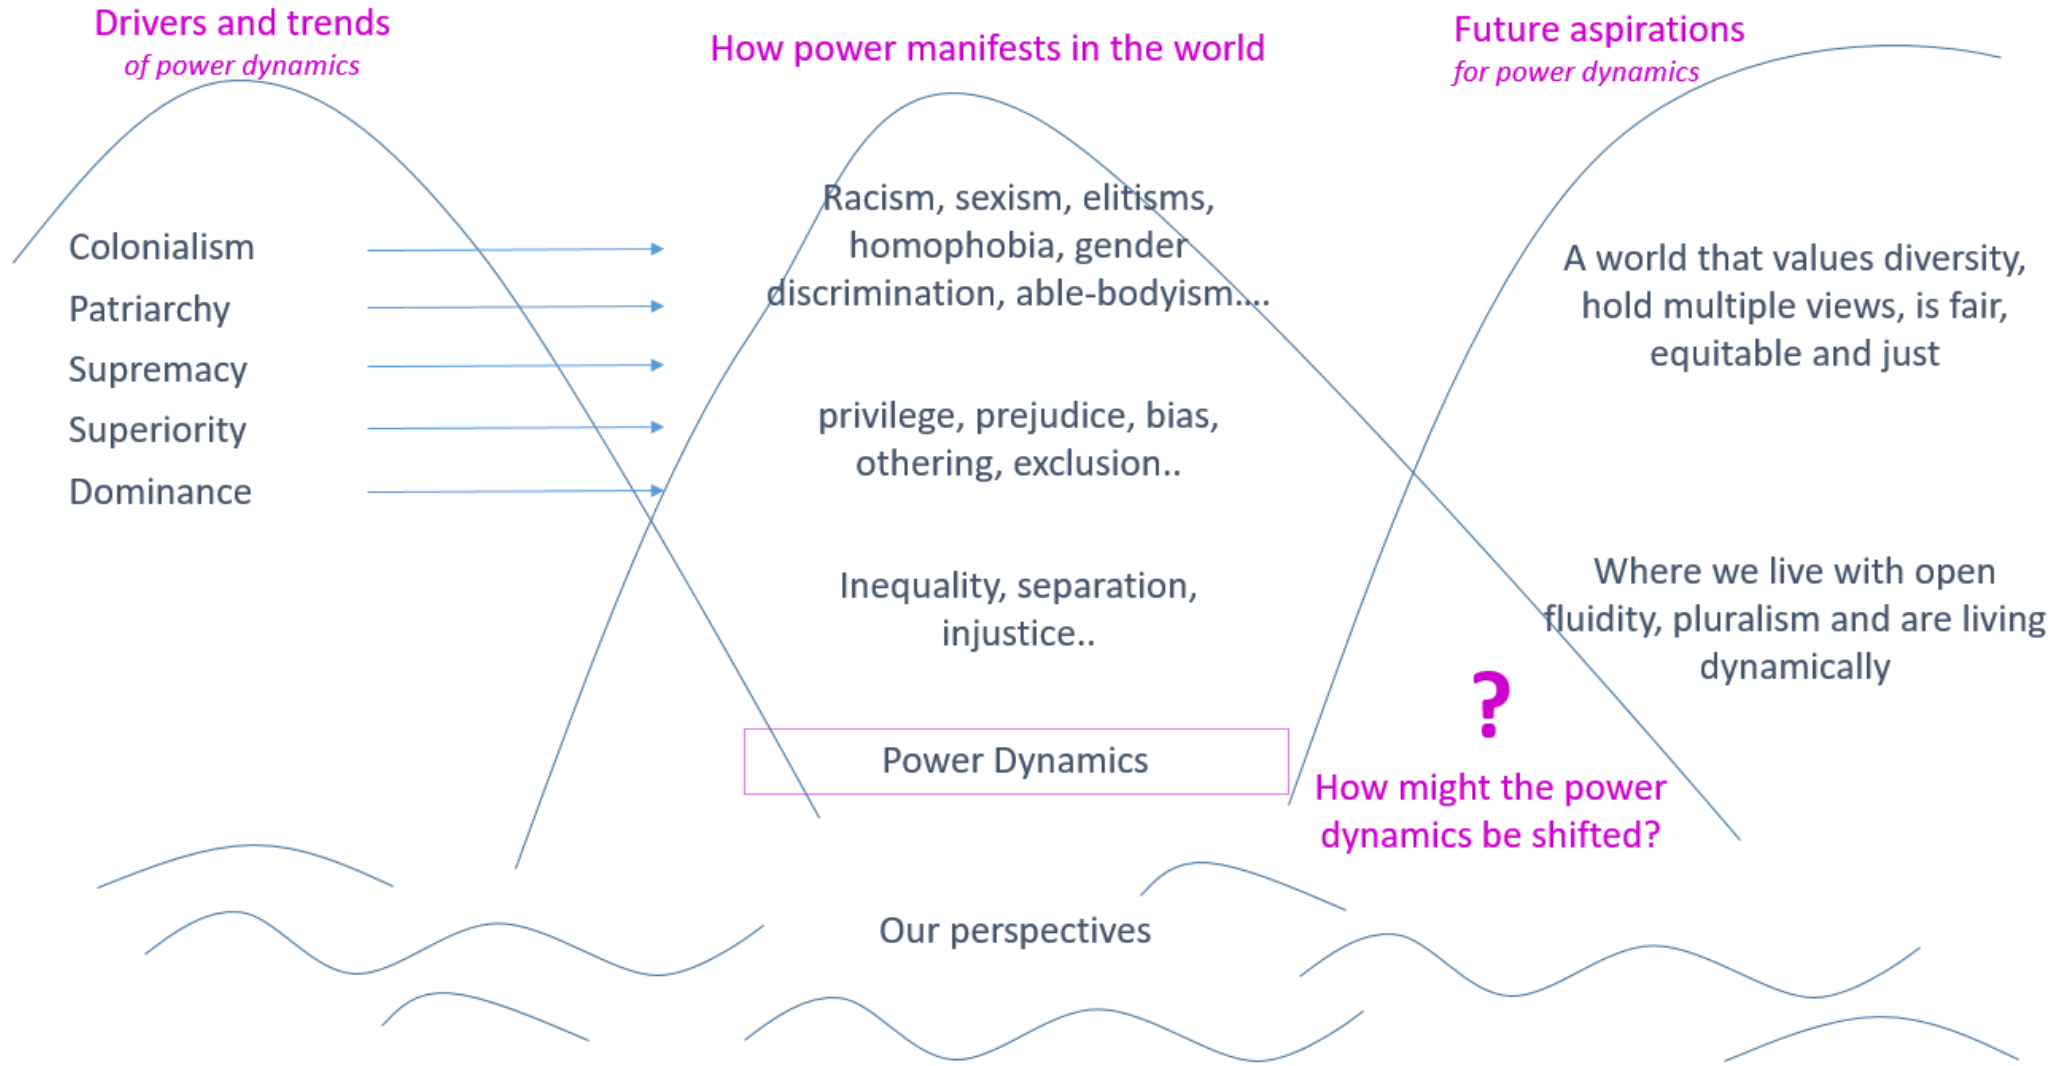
Drivers and trends
of power dynamics

How power manifests in the world

Future aspirations
for power dynamics

Colonialism
Patriarchy
Supremacy
Superiority
Dominance

Racism, sexism, elitisms, homophobia, gender discrimination, able-bodyism....

privilege, prejudice, bias, othering, exclusion..

Inequality, separation, injustice..

Power Dynamics

A world that values diversity, hold multiple views, is fair, equitable and just

Where we live with open fluidity, pluralism and are living dynamically

?

How might the power dynamics be shifted?

Our perspectives